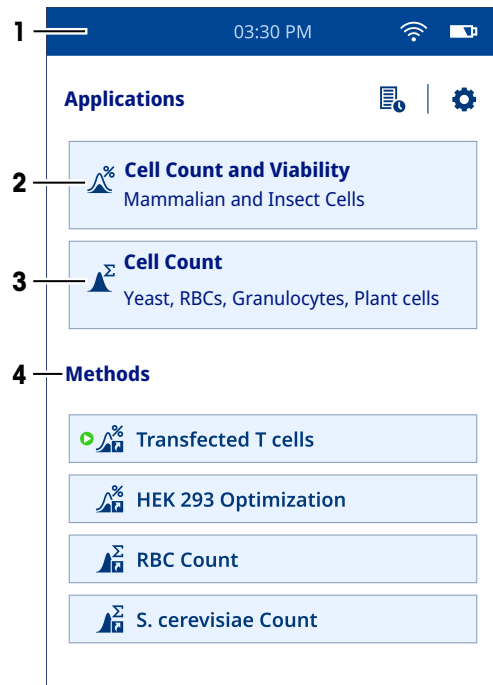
1

03:30 PM

Applications

2

Cell Count and Viability
Mammalian and Insect Cells

3

Cell Count
Yeast, RBCs, Granulocytes, Plant cells

4

Methods

Transfected T cells

HEK 293 Optimization

RBC Count

S. cerevisiae Count